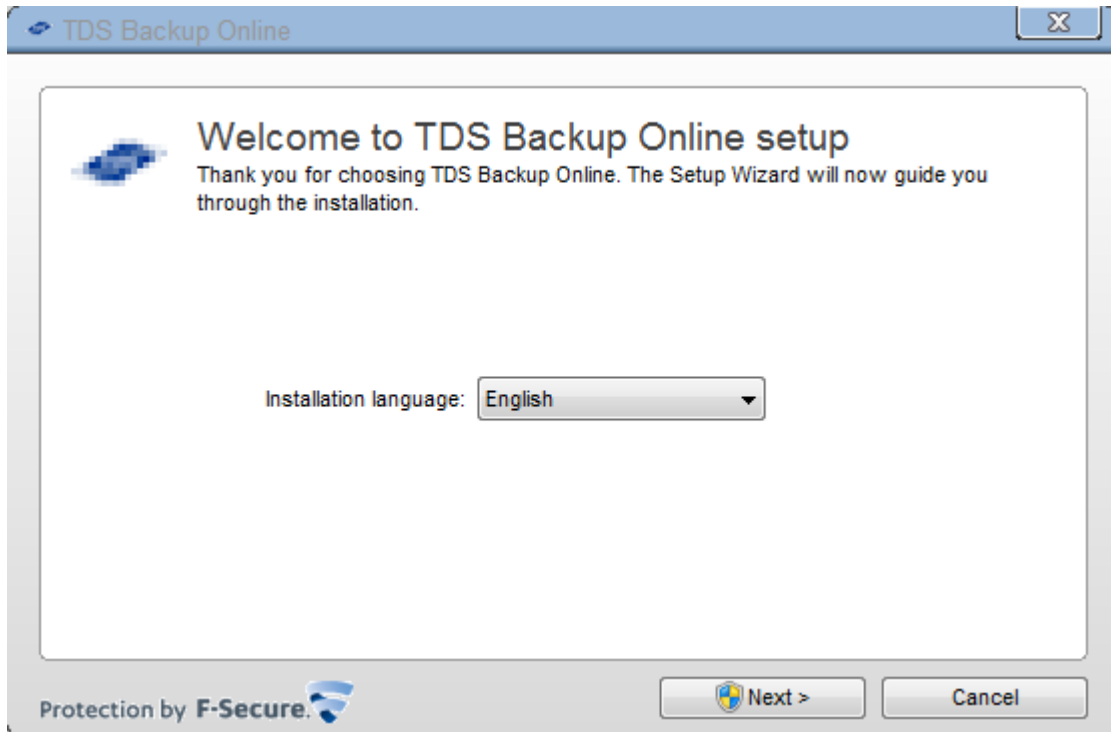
TDS Backup Online

X

Welcome to TDS Backup Online setup

Thank you for choosing TDS Backup Online. The Setup Wizard will now guide you through the installation.

Installation language: English

Protection by F-Secure.

Next >

Cancel